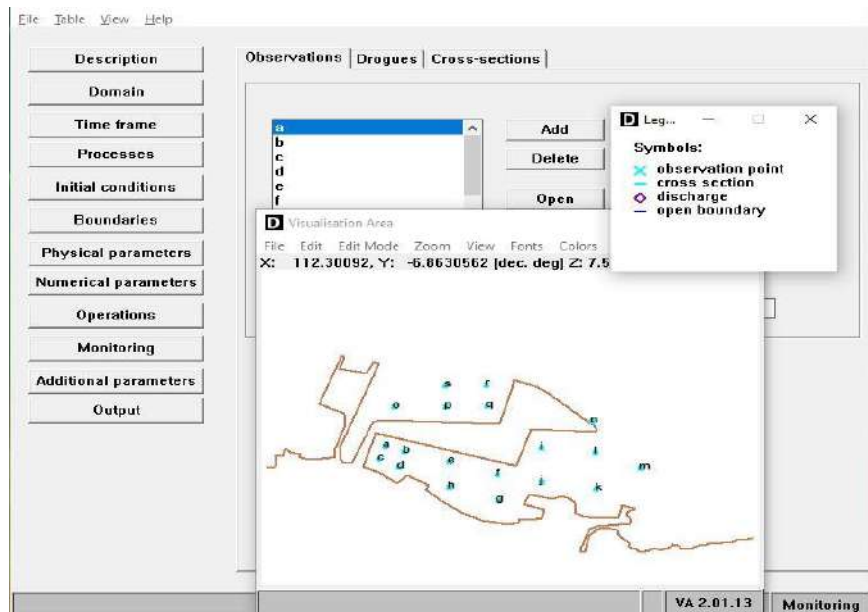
File Table View Help

Description
Domain
Time frame
Processes
Initial conditions
Boundaries
Physical parameters
Numerical parameters
Operations
Monitoring
Additional parameters
Output

Observations | Drogues | Cross-sections

a
b
c
d
e
f

Add
Delete
Open

D Leg...

Symbols:
observation point
cross section
discharge
open boundary

D Visualisation Area

File Edit Edit Mode Zoom View Fonts Colors

X: 112.30092, Y: -6.8630562 [dec. deg] Z: 7.5

s r
o p q
n
a b
c d
e
i
j
m
f
h
g
l
k

VA 2.01.13
Monitoring